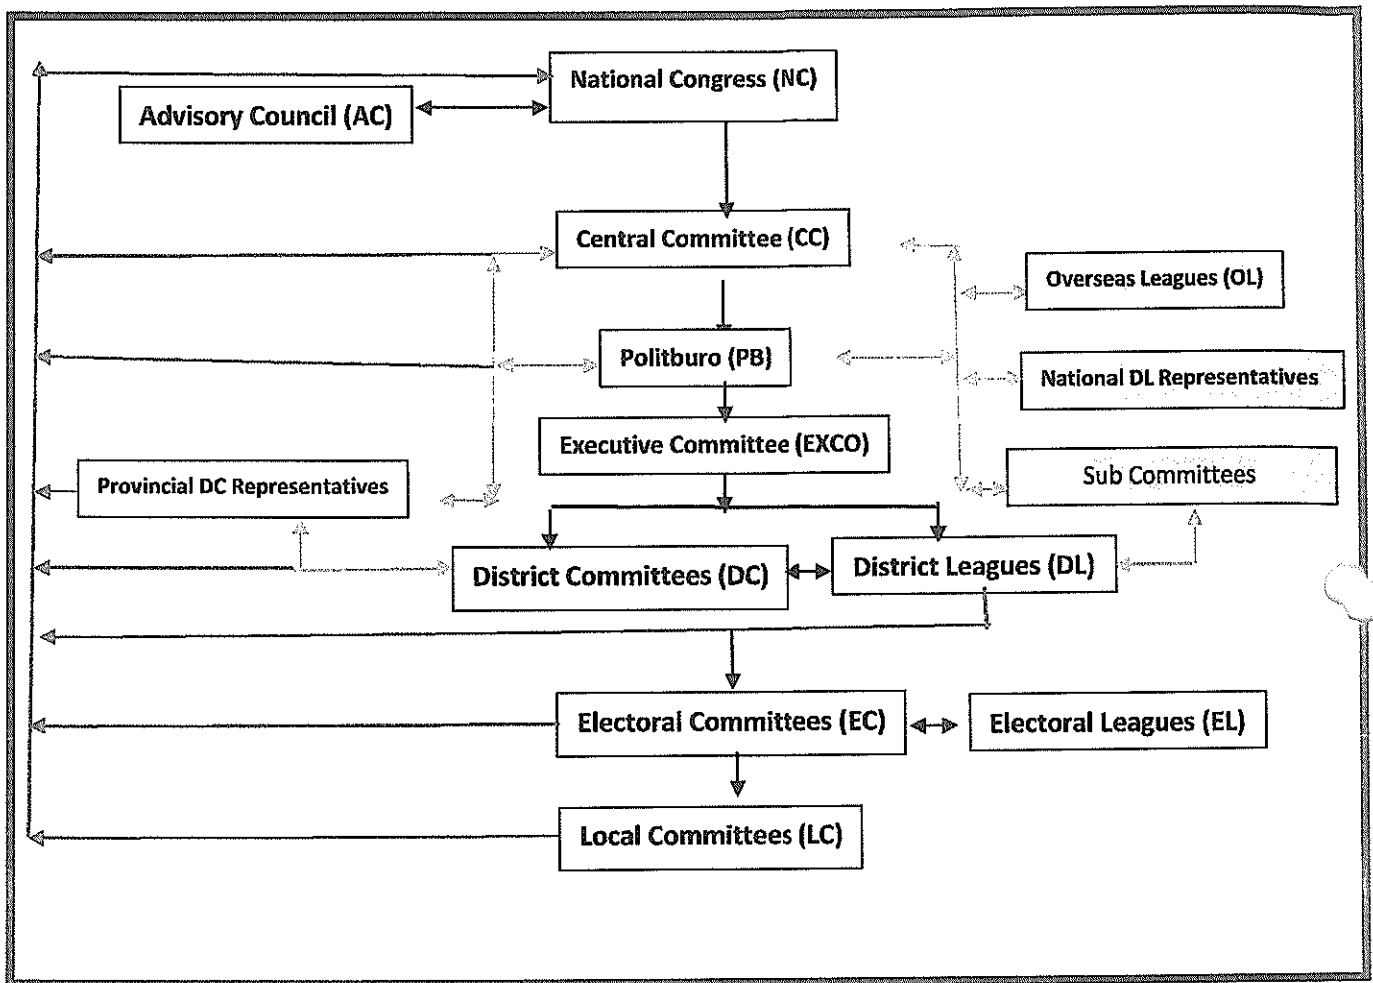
National Congress (NC)

Advisory Council (AC)

Central Committee (CC)

Overseas Leagues (OL)

Politburo (PB)

National DL Representatives

Executive Committee (EXCO)

Provincial DC Representatives

Sub Committees

District Committees (DC)

District Leagues (DL)

Electoral Committees (EC)

Electoral Leagues (EL)

Local Committees (LC)